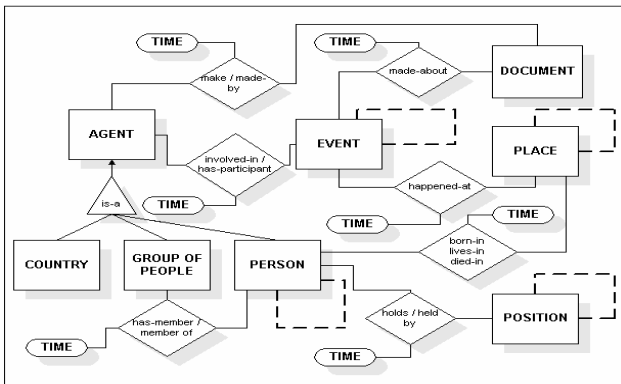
TIME

make / made-by

TIME

made-about

DOCUMENT

AGENT

involved-in / has-participant

EVENT

PLACE

TIME

is-a

happened-at

TIME

TIME

born-in lives-in died-in

COUNTRY

GROUP OF PEOPLE

PERSON

has-member / member of

holds / held by

POSITION

TIME

TIME